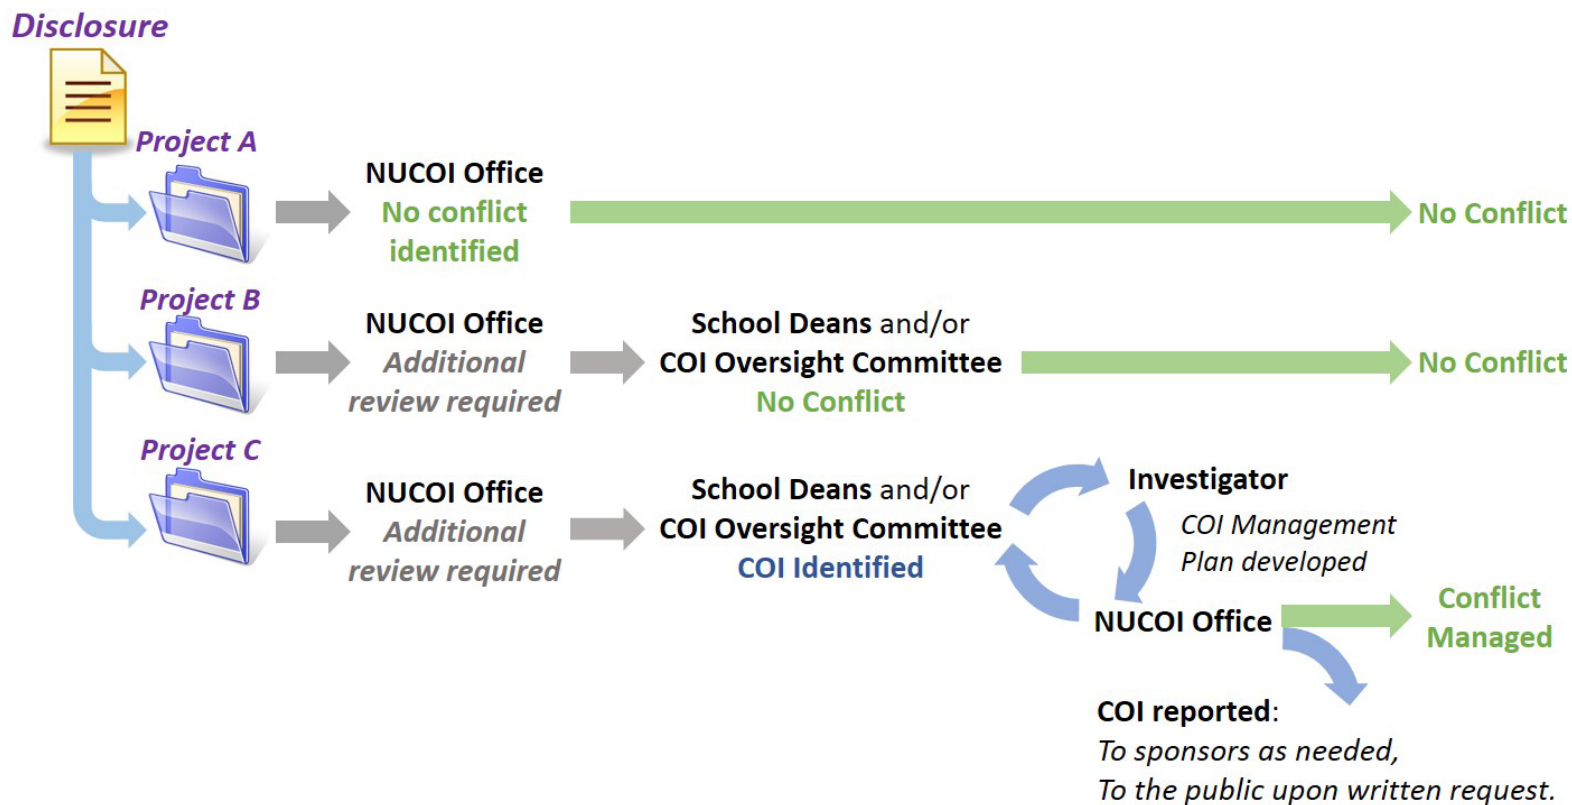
Disclosure

Project A

NUCOI Office
No conflict identified

No Conflict

Project B

NUCOI Office
Additional review required

School Deans and/or
COI Oversight Committee
No Conflict

No Conflict

Project C

NUCOI Office
Additional review required

School Deans and/or
COI Oversight Committee
COI Identified

Investigator
COI Management Plan developed

NUCOI Office

Conflict Managed

COI reported:
To sponsors as needed,
To the public upon written request.